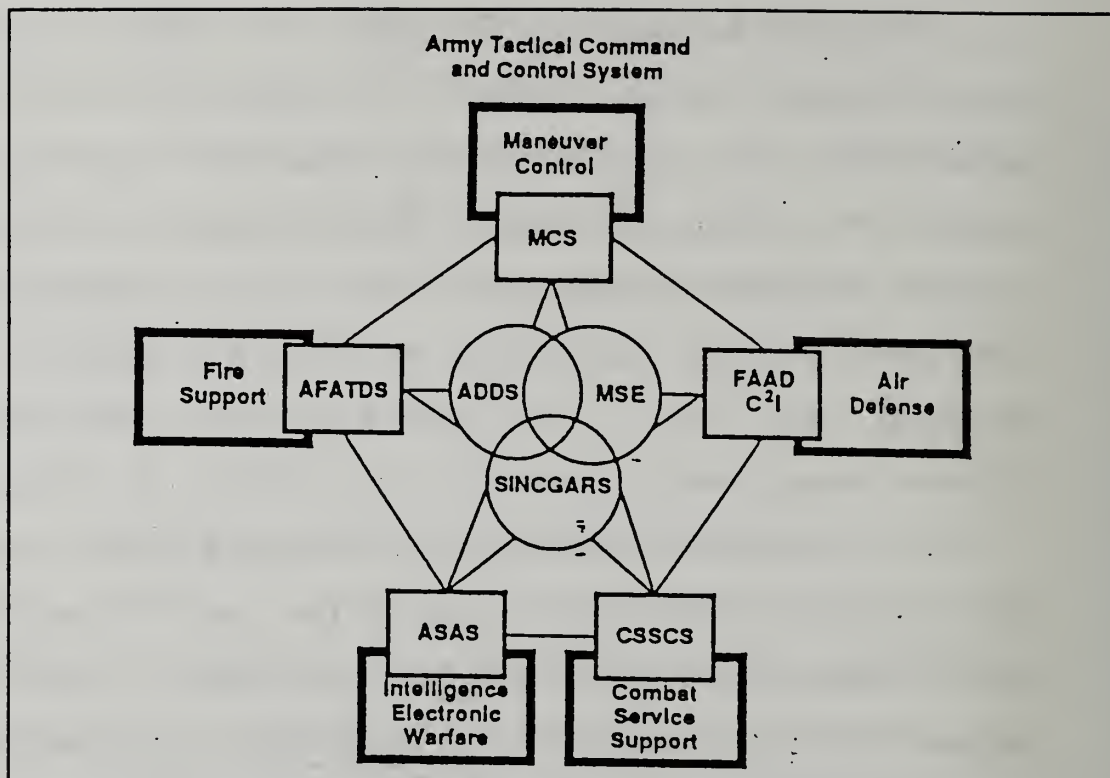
Army Tactical Command and Control System

Maneuver Control

MCS

Fire Support

AFATDS

ADDS

MSE

FAAD $C^2I$

Air Defense

SINCGARS

ASAS

CSSCS

Intelligence Electronic Warfare

Combat Service Support